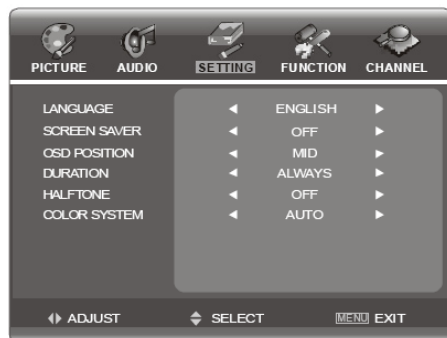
PICTURE AUDIO SETTING FUNCTION CHANNEL

| | | | | |
|---|---|---|---|---|
| LANGUAGE | ◄ | ENGLISH | ► |
| SCREEN SAVER | ◄ | OFF | ► |
| OSD POSITION | ◄ | MID | ► |
| DURATION | ◄ | ALWAYS | ► |
| HALFTONE | ◄ | OFF | ► |
| COLOR SYSTEM | ◄ | AUTO | ► |

◄► ADJUST ▲▼ SELECT MENU EXIT